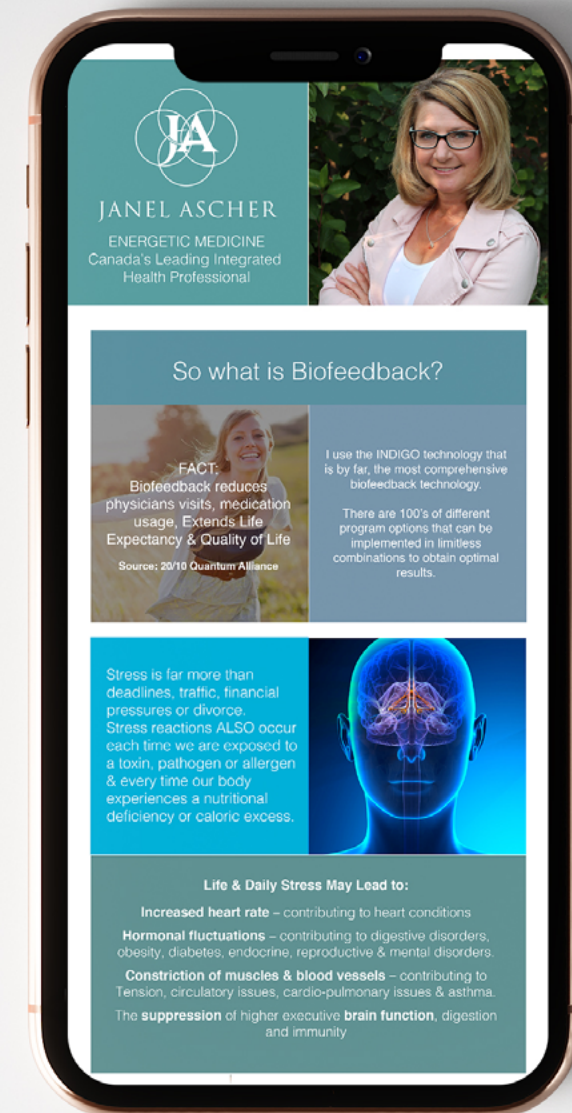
JA

JANEL ASCHER

ENERGETIC MEDICINE
Canada's Leading Integrated Health Professional

So what is Biofeedback?

FACT:
Biofeedback reduces physicians visits, medication usage, Extends Life Expectancy & Quality of Life

Source: 20/10 Quantum Alliance

I use the INDIGO technology that is by far, the most comprehensive biofeedback technology.

There are 100's of different program options that can be implemented in limitless combinations to obtain optimal results.

Stress is far more than deadlines, traffic, financial pressures or divorce.
Stress reactions ALSO occur each time we are exposed to a toxin, pathogen or allergen & every time our body experiences a nutritional deficiency or caloric excess.

Life & Daily Stress May Lead to:

Increased heart rate – contributing to heart conditions

Hormonal fluctuations – contributing to digestive disorders, obesity, diabetes, endocrine, reproductive & mental disorders.

Constriction of muscles & blood vessels – contributing to Tension, circulatory issues, cardio-pulmonary issues & asthma.

The suppression of higher executive brain function, digestion and immunity